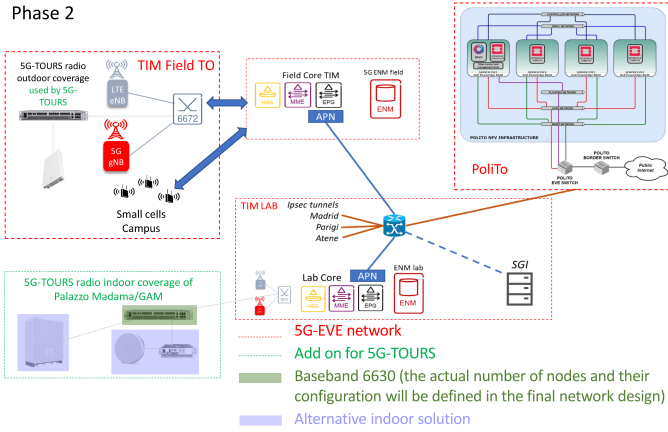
Phase 2

5G-TOURS radio outdoor coverage used by 5G-TOURS

TIM Field TO

LTE eNB

5G gNB

6672

Small cells Campus

Field Core TIM

HSS

MME

EPG

APN

5G ENM field

ENM

PoliTo

POLITO NFV INFRASTRUCTURE

POLITO BORDER SWITCH

Public Internet

POLITO EVE SWITCH

TIM LAB

Ipsec tunnels

Madrid

Parigi

Atene

Lab Core

APN

ENM lab

ENM

HSS

MME

EPG

SGI

5G-TOURS radio indoor coverage of Palazzo Madama/GAM

5G-EVE network

Add on for 5G-TOURS

Baseband 6630 (the actual number of nodes and their configuration will be defined in the final network design)

Alternative indoor solution